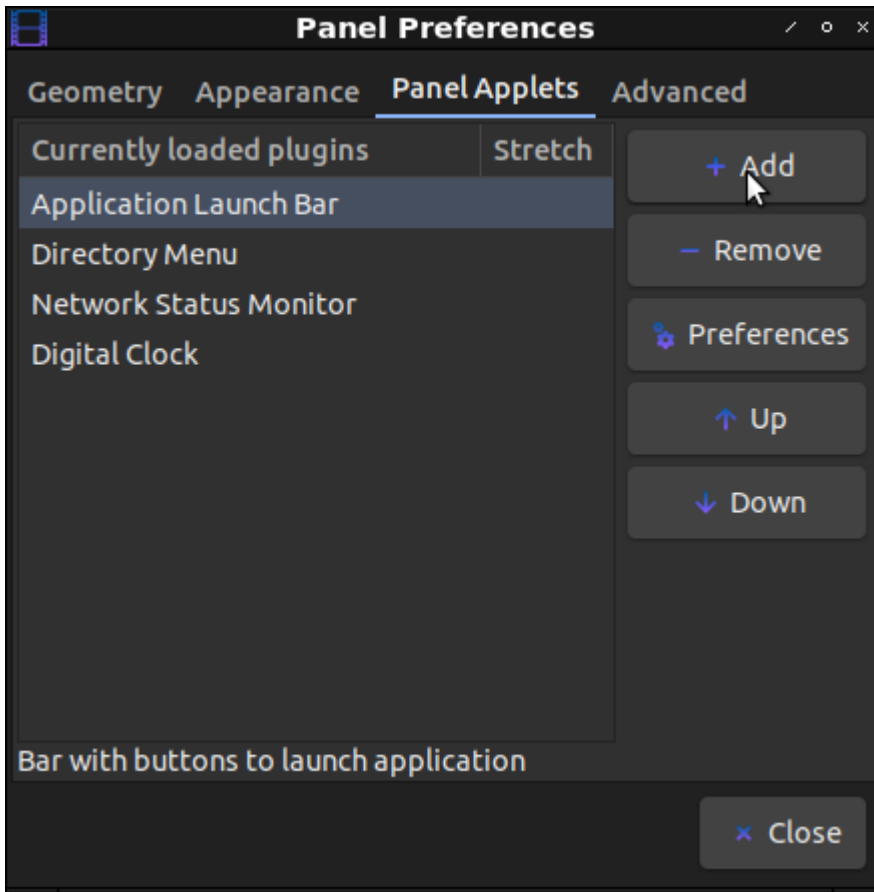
Panel Preferences

Geometry Appearance Panel Applets Advanced

| Currently loaded plugins | Stretch |
|---|---|
| Application Launch Bar | |
| Directory Menu | |
| Network Status Monitor | |
| Digital Clock | |

+ Add
− Remove
Preferences
↑ Up
↓ Down

Bar with buttons to launch application

× Close